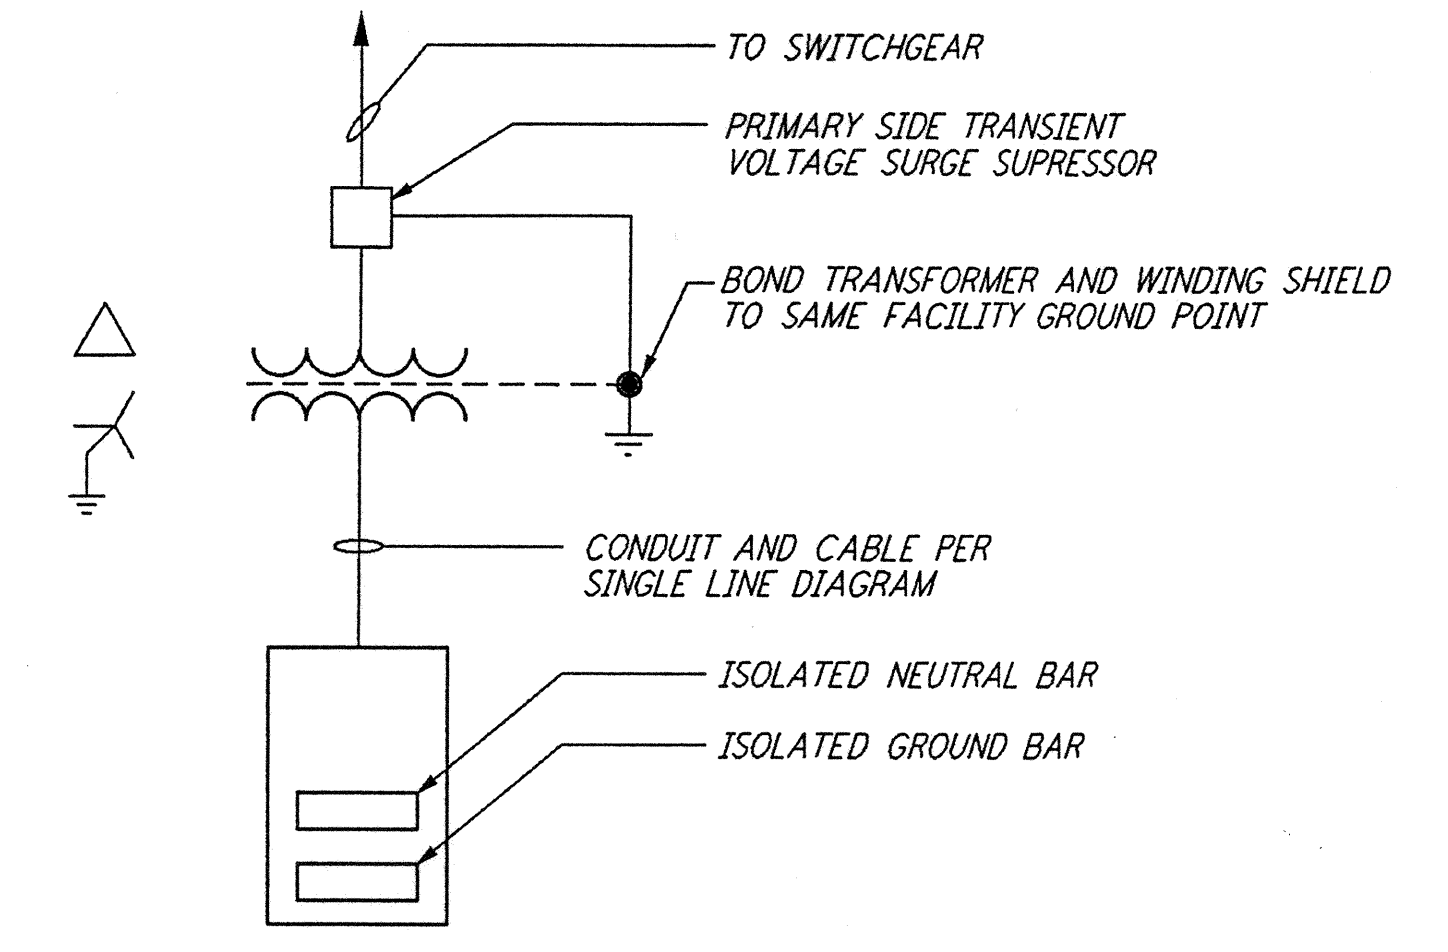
TO SWITCHGEAR

PRIMARY SIDE TRANSIENT VOLTAGE SURGE SUPRESSOR

BOND TRANSFORMER AND WINDING SHIELD TO SAME FACILITY GROUND POINT

CONDUIT AND CABLE PER SINGLE LINE DIAGRAM

ISOLATED NEUTRAL BAR

ISOLATED GROUND BAR